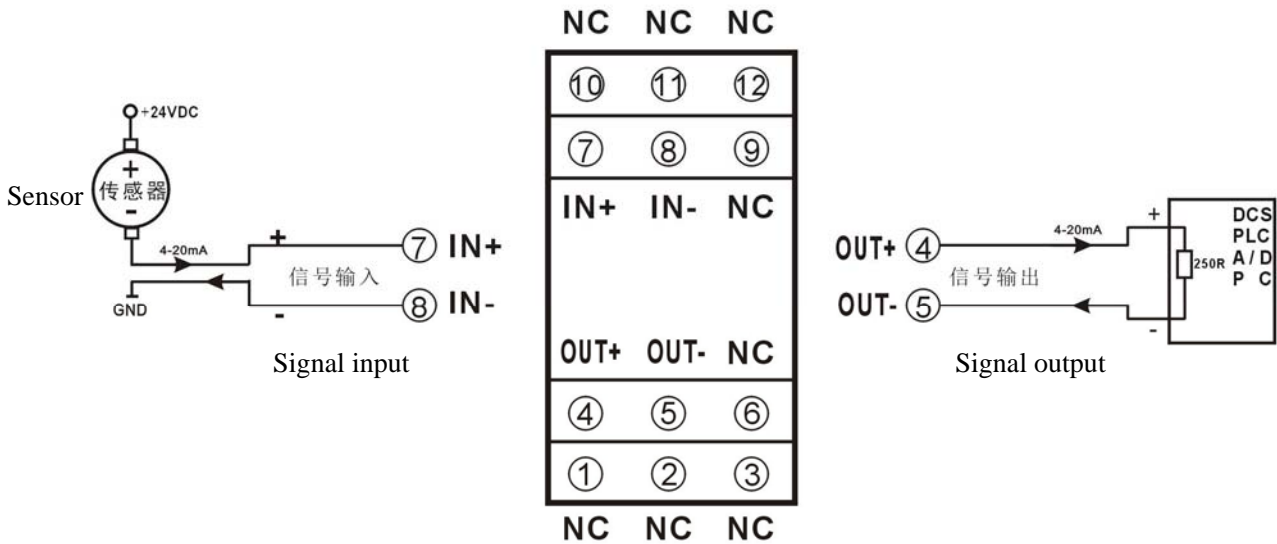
NC NC NC

⑩ ⑪ ⑫

⑦ ⑧ ⑨

IN+ IN- NC

+24VDC

Sensor

+
传感器
-

4-20mA

+

⑦ IN+

信号输入

⑧ IN-

GND

-

Signal input

OUT+ OUT- NC

④ ⑤ ⑥

① ② ③

NC NC NC

OUT+ ④

4-20mA

+

DCS
PLC
A / D
P C

250R

信号输出

OUT- ⑤

-

Signal output